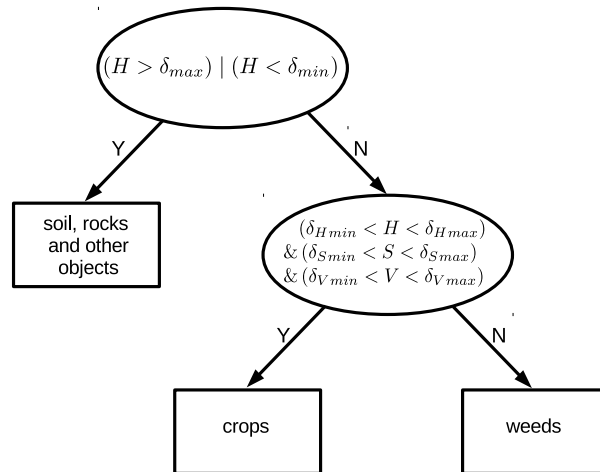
$(H > \delta_{max}) \mid (H < \delta_{min})$

Y

N

soil, rocks and other objects

$(\delta_{Hmin} < H < \delta_{Hmax})$
$\& (\delta_{Smin} < S < \delta_{Smax})$
$\& (\delta_{Vmin} < V < \delta_{Vmax})$

Y

N

crops

weeds